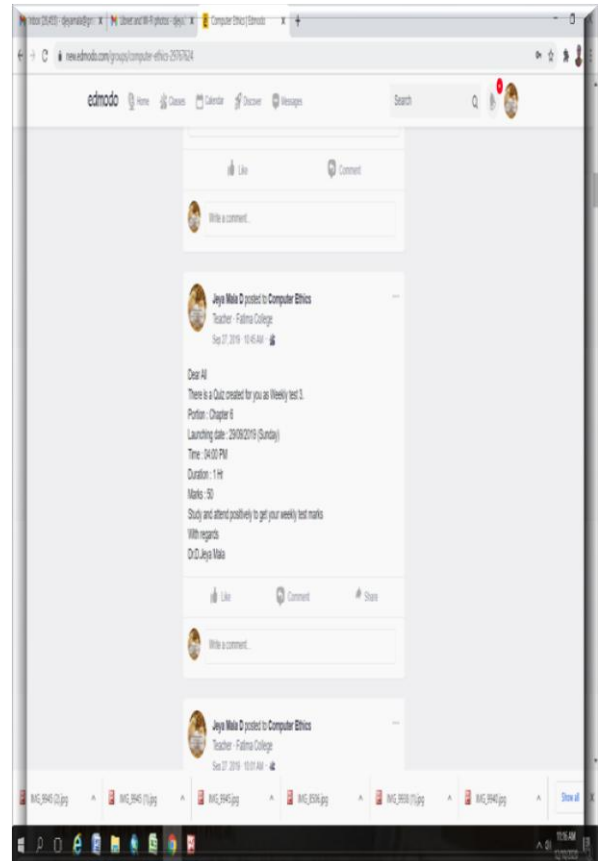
Inbox (30,453) - djeyamala@gm | Street and Wi-fi photos - djeyu | Computer Ethics | Edmodo

new.edmodo.com/groups/computer-ethics-29767624

edmodo Home Classes Calendar Discover Messages Search

Like Comment

Write a comment...

Jeya Mala D posted to Computer Ethics
Teacher · Fatima College
Sep 27, 2019 · 10:45 AM ·

Dear All
There is a Quiz created for you as Weekly test 3.
Portion : Chapter 6
Launching date : 29/09/2019 (Sunday)
Time : 04:00 PM
Duration : 1 Hr
Marks : 50
Study and attend positively to get your weekly test marks
With regards
Dr.D.Jeya Mala

Like Comment Share

Write a comment...

Jeya Mala D posted to Computer Ethics
Teacher · Fatima College
Sep 27, 2019 · 10:01 AM ·

IMG_9945 (2).jpg IMG_9945 (1).jpg IMG_9945.jpg IMG_9936.jpg IMG_9938 (1).jpg IMG_9940.jpg Show all

11:16 AM
12/10/2019